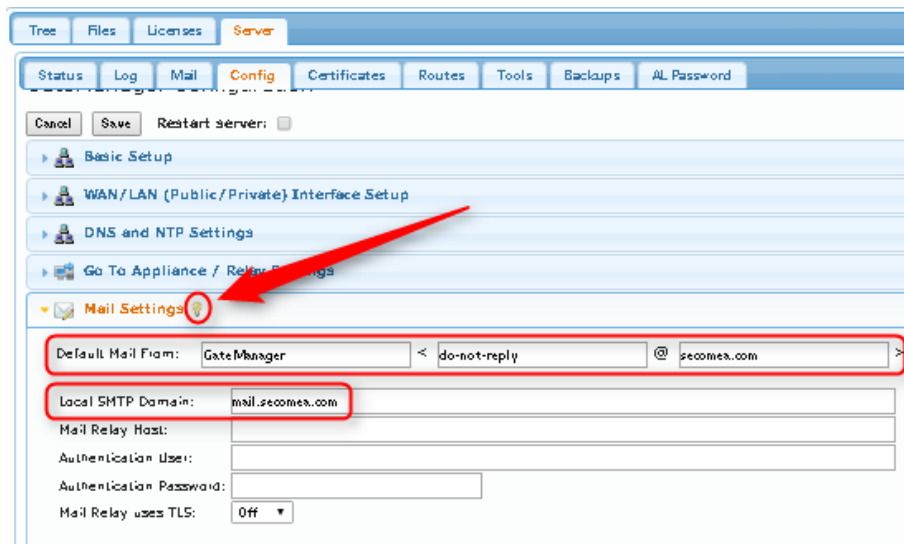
Tree Files Licenses Server

Status Log Mail Config Certificates Routes Tools Backups AL Password

Cancel Save Restart server:

Basic Setup

WAN/LAN (Public/Private) Interface Setup

DNS and NTP Settings

Go To Appliance / Re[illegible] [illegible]ings

Mail Settings

Default Mail From: GateManager < do-not-reply @ secomea.com >

Local SMTP Domain: mail.secomea.com

Mail Relay Host:

Authentication User:

Authentication Password:

Mail Relay uses TLS: Off